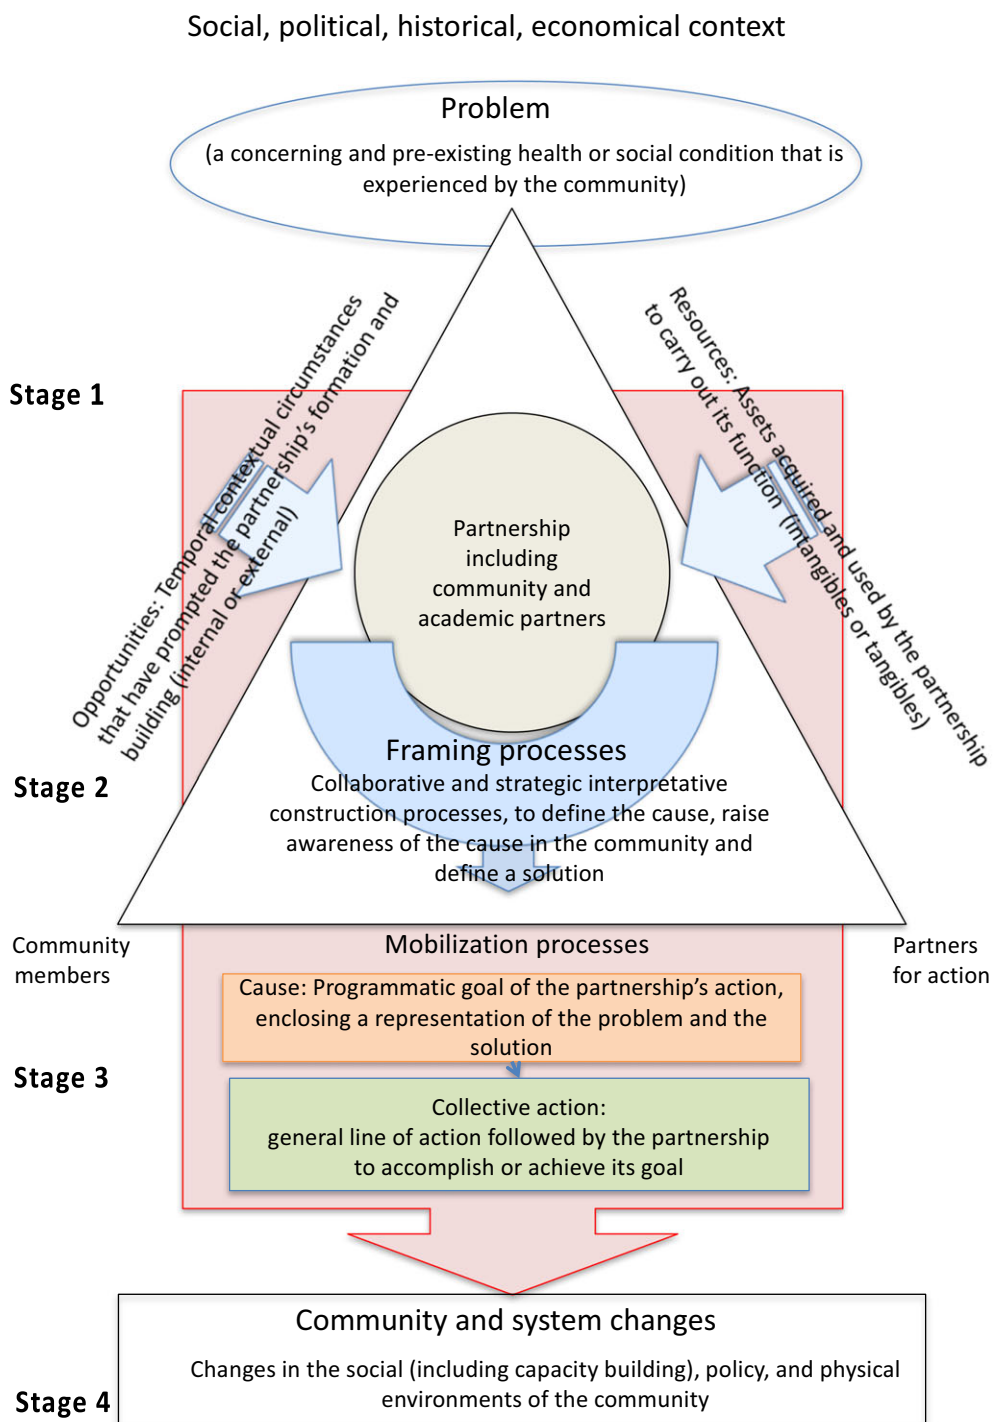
Social, political, historical, economical context

Problem
(a concerning and pre-existing health or social condition that is experienced by the community)

Stage 1

Opportunities: Temporal contextual circumstances that have prompted the partnership's formation and building (internal or external)

Resources: Assets acquired and used by the partnership to carry out its function (intangibles or tangibles)

Partnership including community and academic partners

Stage 2

Framing processes
Collaborative and strategic interpretative construction processes, to define the cause, raise awareness of the cause in the community and define a solution

Community members

Partners for action

Mobilization processes

Cause: Programmatic goal of the partnership's action, enclosing a representation of the problem and the solution

Stage 3

Collective action:
general line of action followed by the partnership to accomplish or achieve its goal

Community and system changes

Changes in the social (including capacity building), policy, and physical environments of the community

Stage 4